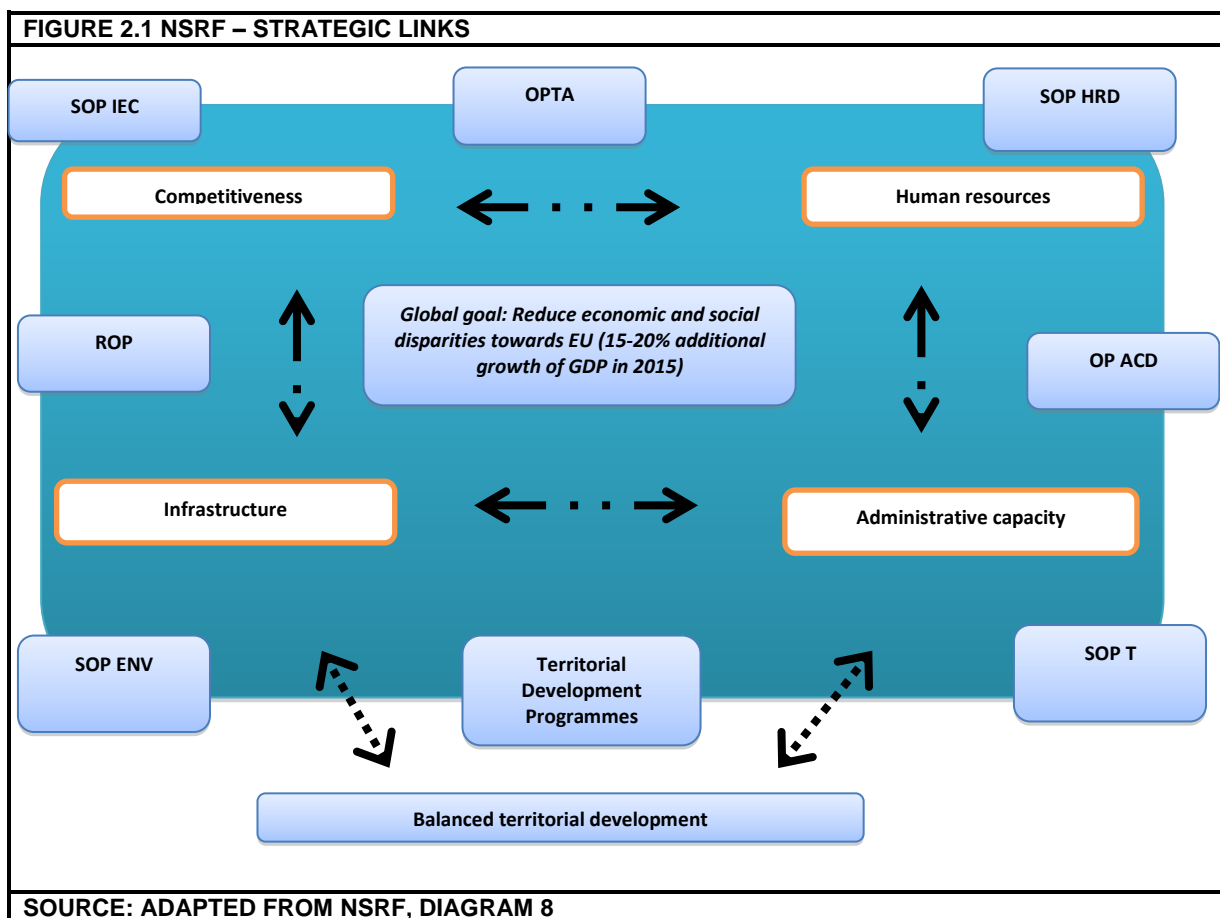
FIGURE 2.1 NSRF – STRATEGIC LINKS

SOP IEC

OPTA

SOP HRD

Competitiveness

Human resources

Global goal: Reduce economic and social disparities towards EU (15-20% additional growth of GDP in 2015)

ROP

OP ACD

Infrastructure

Administrative capacity

SOP ENV

Territorial Development Programmes

SOP T

Balanced territorial development

SOURCE: ADAPTED FROM NSRF, DIAGRAM 8